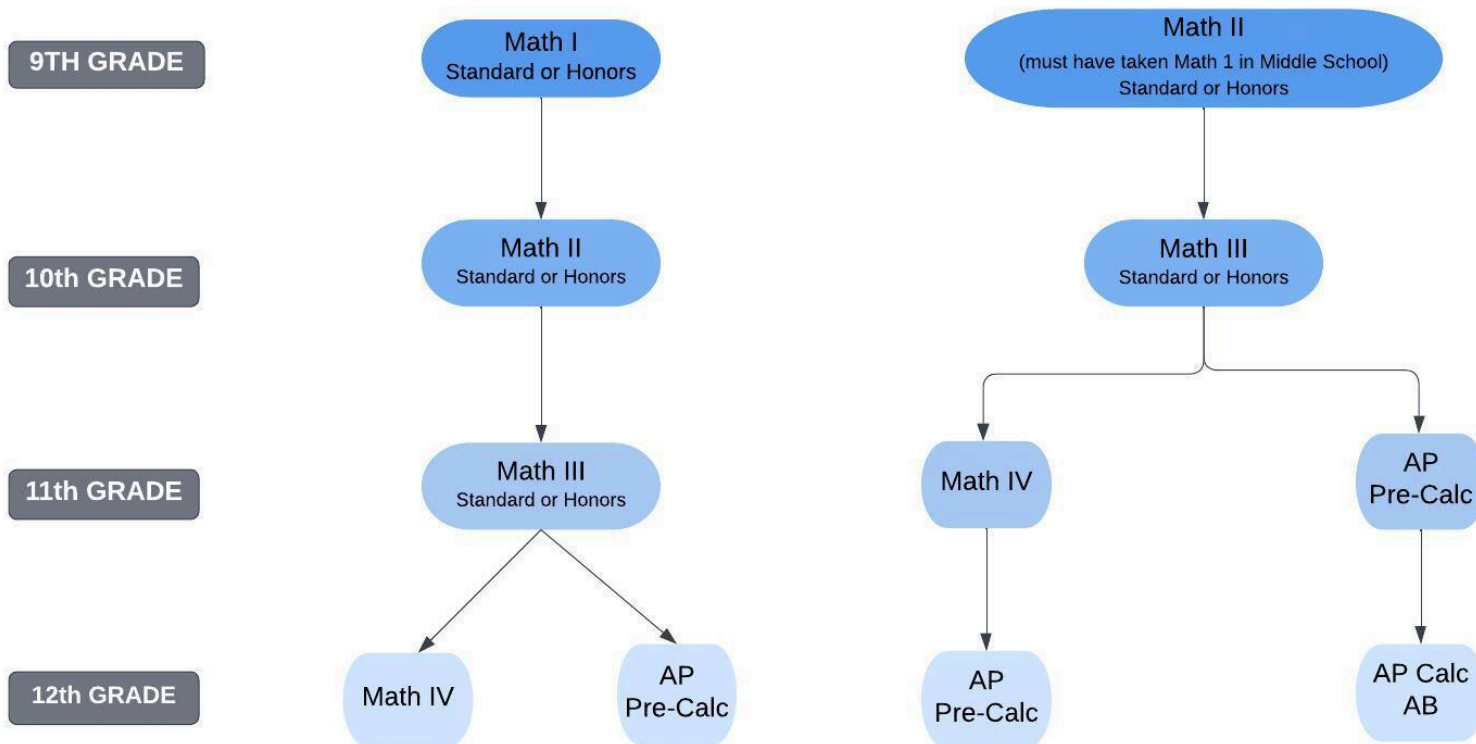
9TH GRADE

Math I
Standard or Honors

Math II
(must have taken Math 1 in Middle School)
Standard or Honors

10th GRADE

Math II
Standard or Honors

Math III
Standard or Honors

11th GRADE

Math III
Standard or Honors

Math IV

AP
Pre-Calc

12th GRADE

Math IV

AP
Pre-Calc

AP
Pre-Calc

AP Calc
AB